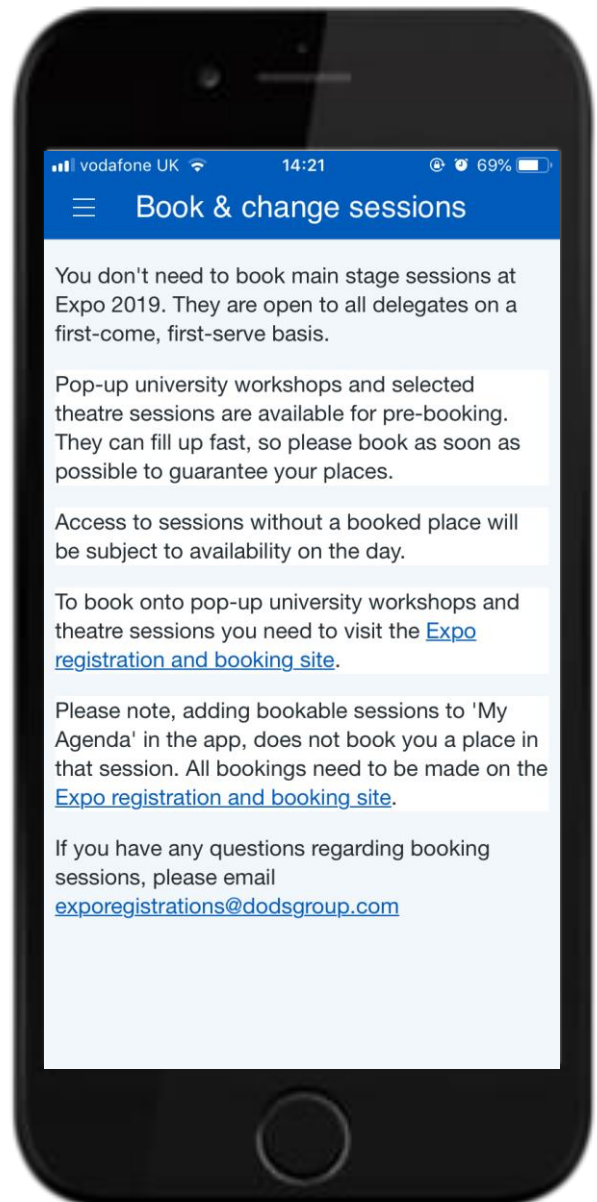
vodafone UK 14:21 69%

Book & change sessions

You don't need to book main stage sessions at Expo 2019. They are open to all delegates on a first-come, first-serve basis.

Pop-up university workshops and selected theatre sessions are available for pre-booking. They can fill up fast, so please book as soon as possible to guarantee your places.

Access to sessions without a booked place will be subject to availability on the day.

To book onto pop-up university workshops and theatre sessions you need to visit the Expo registration and booking site.

Please note, adding bookable sessions to 'My Agenda' in the app, does not book you a place in that session. All bookings need to be made on the Expo registration and booking site.

If you have any questions regarding booking sessions, please email exporegistrations@dodsgroup.com